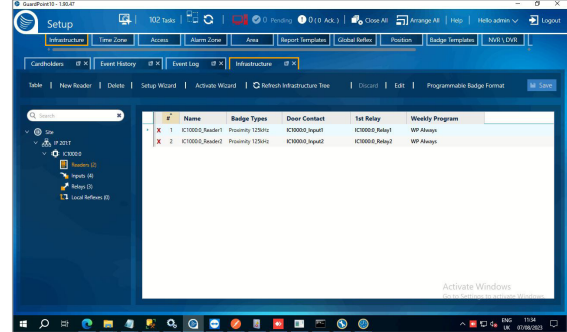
GuardPoint10 - 1.90.47

Setup

102 Tasks | 0 Pending | 0 (0 Ack.) | Close All | Arrange All | Help | Hello admin | Logout

Infrastructure | Time Zone | Access | Alarm Zone | Area | Report Templates | Global Reflex | Position | Badge Templates | NVR \ DVR

Cardholders | Event History | Event Log | Infrastructure

Table | New Reader | Delete | Setup Wizard | Activate Wizard | Refresh Infrastructure Tree | Discard | Edit | Programmable Badge Format | Save

Search

Site
IP 201T
IC1000:0
Readers (2)
Inputs (4)
Relays (3)
Local Reflexes (0)

| | # | Name | Badge Types | Door Contact | 1st Relay | Weekly Program |
|---|---|---|---|---|---|---|
| X | 1 | IC1000:0_Reader1 | Proximity 125kHz | IC1000:0_Input1 | IC1000:0_Relay1 | WP Always |
| X | 2 | IC1000:0_Reader2 | Proximity 125kHz | IC1000:0_Input2 | IC1000:0_Relay2 | WP Always |

Activate Windows
Go to Settings to activate Windows.

ENG UK 11:34 07/08/2023